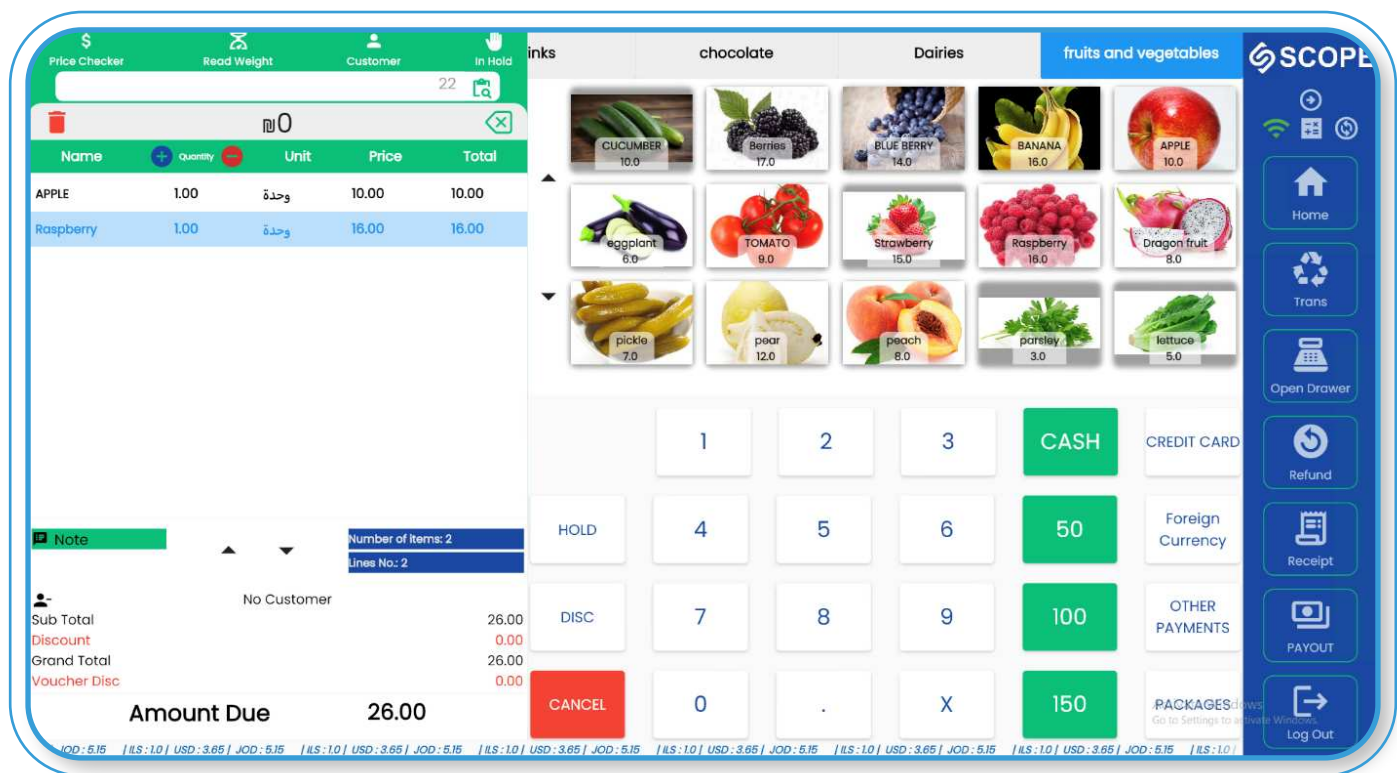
$ Price Checker
Read Weight
Customer
In Hold

22

₪0

| Name | Quantity | Unit | Price | Total |
|---|---|---|---|---|
| APPLE | 1.00 | وحدة | 10.00 | 10.00 |
| Raspberry | 1.00 | وحدة | 16.00 | 16.00 |

Note

Number of Items: 2
Lines No.: 2

No Customer
Sub Total 26.00
Discount 0.00
Grand Total 26.00
Voucher Disc 0.00

Amount Due 26.00

inks
chocolate
Dairies
fruits and vegetables

CUCUMBER 10.0
Berries 17.0
BLUE BERRY 14.0
BANANA 16.0
APPLE 10.0
eggplant 6.0
TOMATO 9.0
Strawberry 15.0
Raspberry 16.0
Dragon fruit 8.0
pickle 7.0
pear 12.0
peach 8.0
parsley 3.0
lettuce 5.0

1
2
3
CASH
CREDIT CARD
HOLD
4
5
6
50
Foreign Currency
DISC
7
8
9
100
OTHER PAYMENTS
CANCEL
0
.
X
150
PACKAGES

Activate Windows
Go to Settings to activate Windows.

SCOPE
Home
Trans
Open Drawer
Refund
Receipt
PAYOUT
Log Out

JOD : 5.15 | ILS : 1.0 | USD : 3.65 | JOD : 5.15 | ILS : 1.0 | USD : 3.65 | JOD : 5.15 | ILS : 1.0 | USD : 3.65 | JOD : 5.15 | ILS : 1.0 | USD : 3.65 | JOD : 5.15 | ILS : 1.0 | USD : 3.65 | JOD : 5.15 | ILS : 1.0 | USD : 3.65 | JOD : 5.15 | ILS : 1.0 |